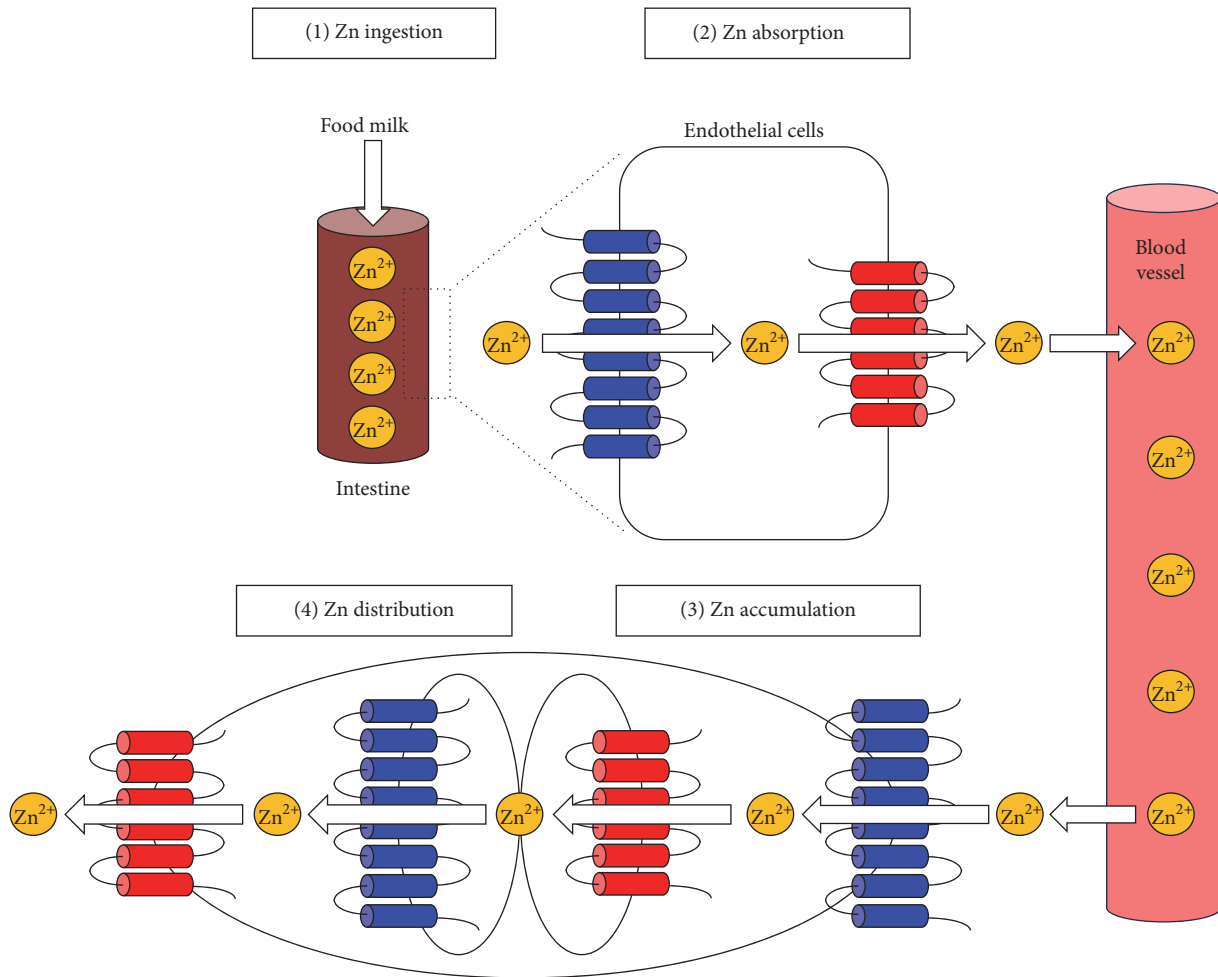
(1) Zn ingestion

(2) Zn absorption

Food milk

Endothelial cells

$Zn^{2+}$

$Zn^{2+}$

$Zn^{2+}$

$Zn^{2+}$

Intestine

Blood vessel

$Zn^{2+}$

$Zn^{2+}$

$Zn^{2+}$

$Zn^{2+}$

$Zn^{2+}$

$Zn^{2+}$

$Zn^{2+}$

$Zn^{2+}$

(4) Zn distribution

(3) Zn accumulation

$Zn^{2+}$

$Zn^{2+}$

$Zn^{2+}$

$Zn^{2+}$

$Zn^{2+}$

$Zn^{2+}$